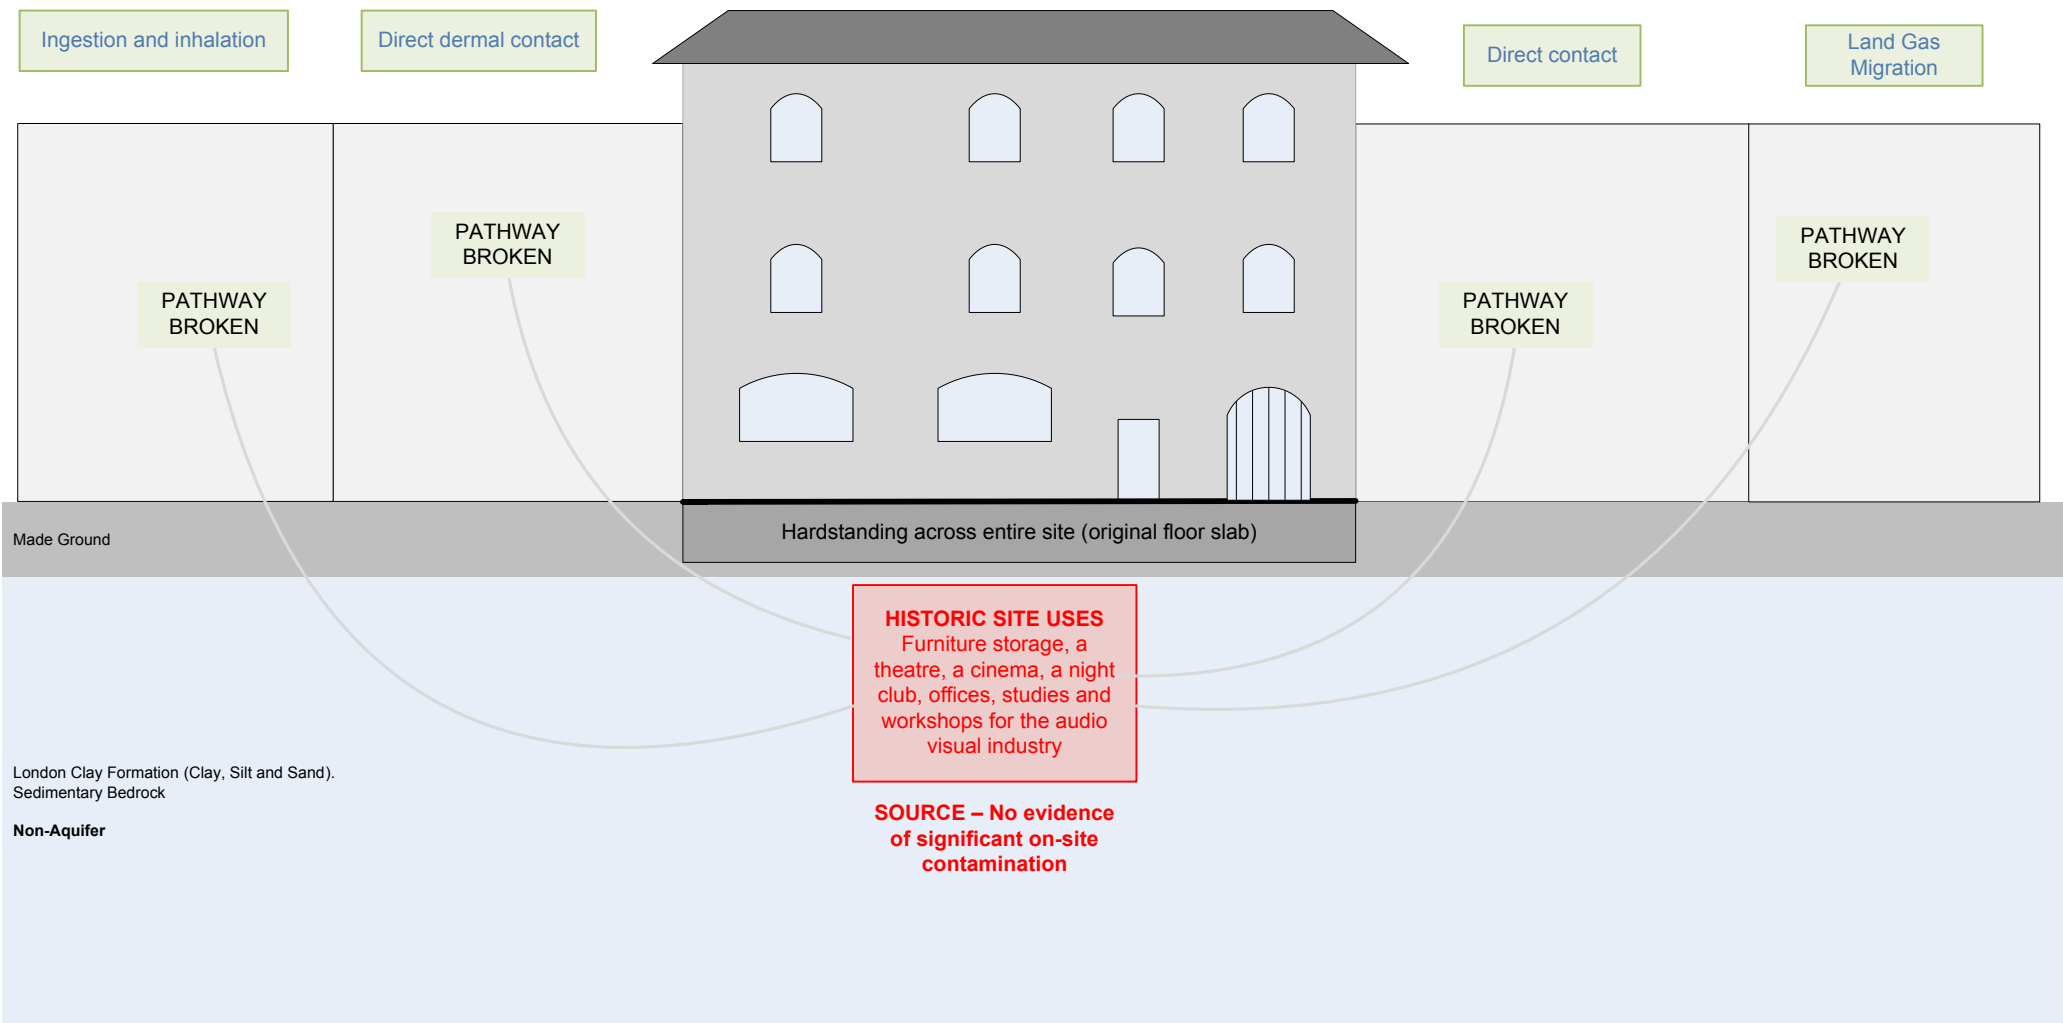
Ingestion and inhalation

Direct dermal contact

Direct contact

Land Gas Migration

PATHWAY BROKEN

PATHWAY BROKEN

PATHWAY BROKEN

PATHWAY BROKEN

Made Ground

Hardstanding across entire site (original floor slab)

HISTORIC SITE USES
Furniture storage, a theatre, a cinema, a night club, offices, studies and workshops for the audio visual industry

SOURCE – No evidence of significant on-site contamination

London Clay Formation (Clay, Silt and Sand). Sedimentary Bedrock

Non-Aquifer